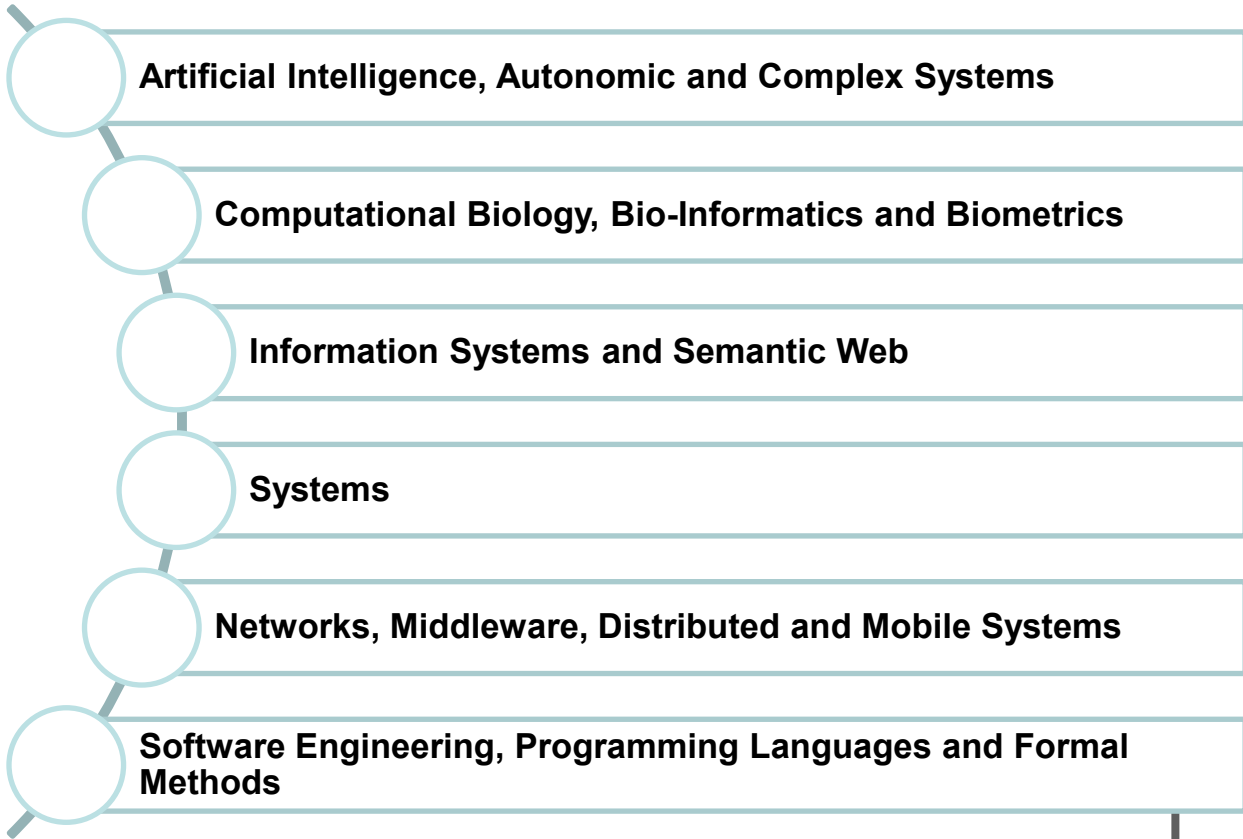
Artificial Intelligence, Autonomic and Complex Systems

Computational Biology, Bio-Informatics and Biometrics

Information Systems and Semantic Web

Systems

Networks, Middleware, Distributed and Mobile Systems

Software Engineering, Programming Languages and Formal Methods